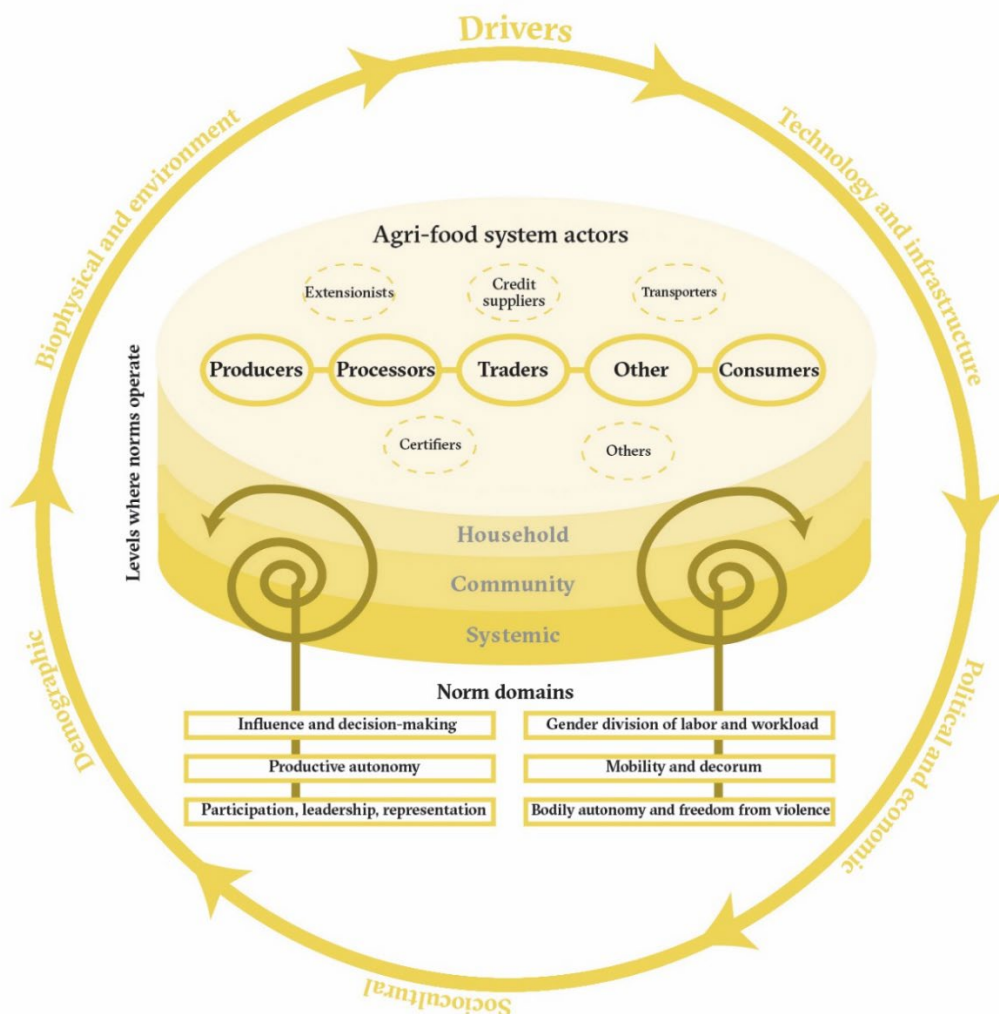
Drivers

Technology and infrastructure

Political and economic

Sociocultural

Demographic

Biophysical and environment

Agri-food system actors

Extensionists

Credit suppliers

Transporters

Producers

Processors

Traders

Other

Consumers

Certifiers

Others

Levels where norms operate

Household

Community

Systemic

Norm domains

Influence and decision-making

Productive autonomy

Participation, leadership, representation

Gender division of labor and workload

Mobility and decorum

Bodily autonomy and freedom from violence